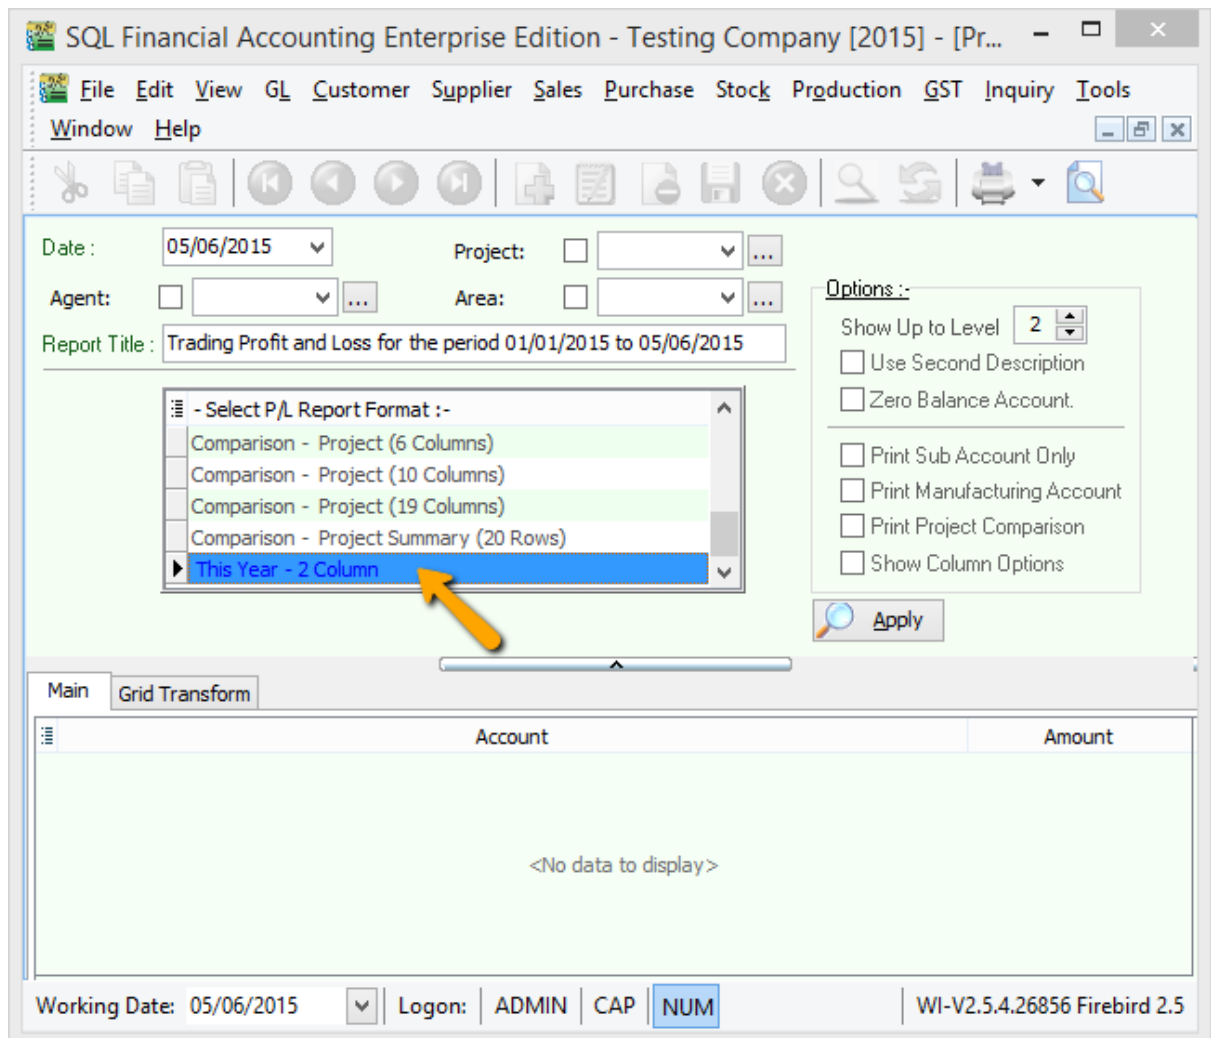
SQL Financial Accounting Enterprise Edition - Testing Company [2015] - [Pr...

File Edit View GL Customer Supplier Sales Purchase Stock Production GST Inquiry Tools Window Help

Date : 05/06/2015
Project:
Agent:
Area:
Report Title : Trading Profit and Loss for the period 01/01/2015 to 05/06/2015

- Select P/L Report Format :-
Comparison - Project (6 Columns)
Comparison - Project (10 Columns)
Comparison - Project (19 Columns)
Comparison - Project Summary (20 Rows)
This Year - 2 Column

Options :-
Show Up to Level 2
Use Second Description
Zero Balance Account.
Print Sub Account Only
Print Manufacturing Account
Print Project Comparison
Show Column Options

Apply

Main
Grid Transform

| Account | Amount |
|---|---|

<No data to display>

Working Date: 05/06/2015 Logon: ADMIN CAP NUM WI-V2.5.4.26856 Firebird 2.5